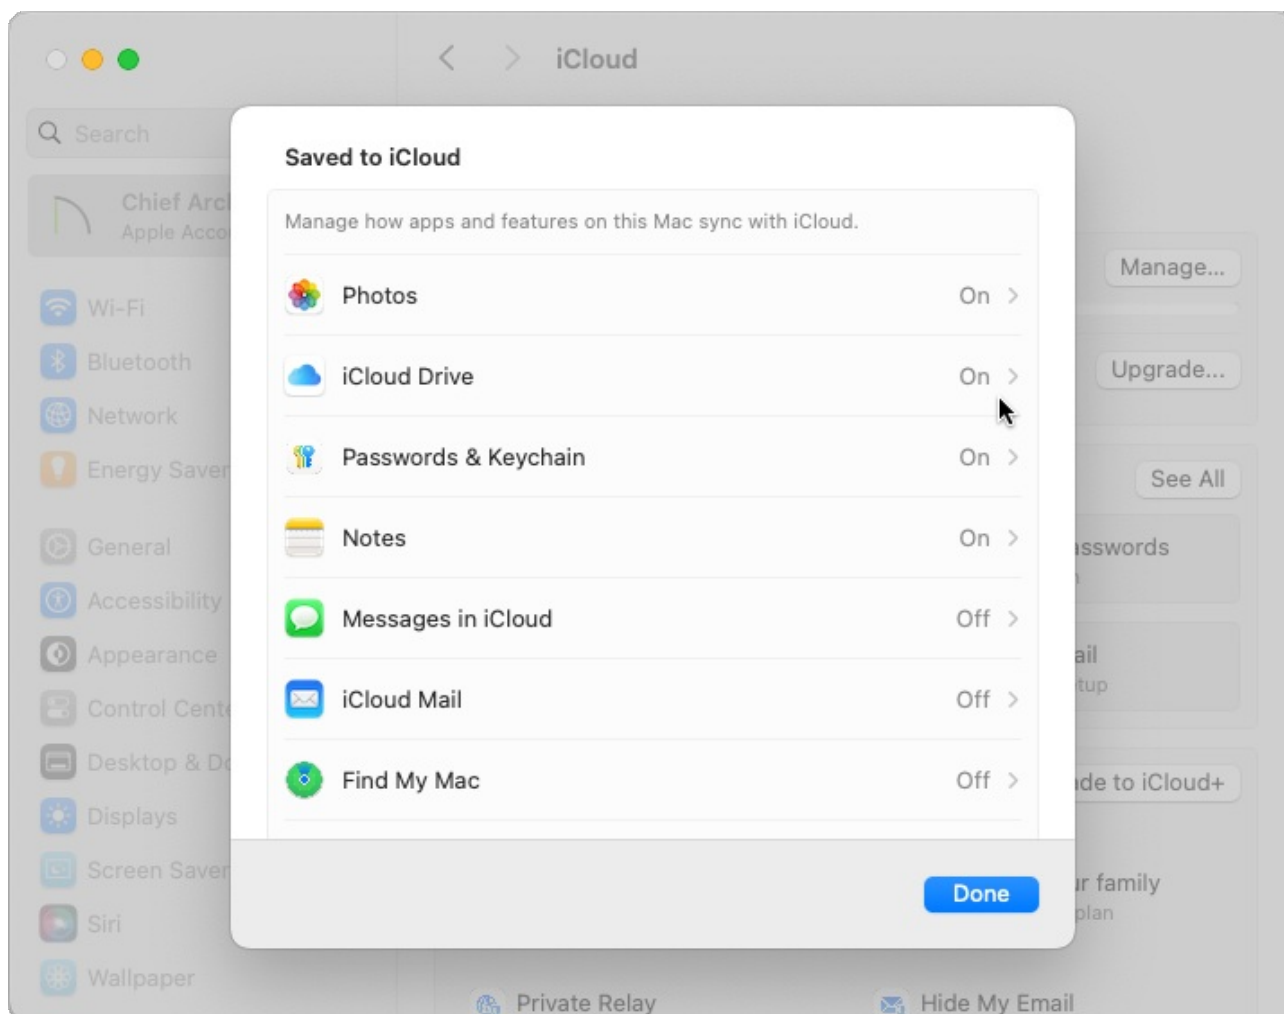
iCloud

Search

Chief Arc
Apple Acco

Wi-Fi
Bluetooth
Network
Energy Saver
General
Accessibility
Appearance
Control Cente
Desktop & D
Displays
Screen Saver
Siri
Wallpaper

Saved to iCloud

Manage how apps and features on this Mac sync with iCloud.

Photos On
iCloud Drive On
Passwords & Keychain On
Notes On
Messages in iCloud Off
iCloud Mail Off
Find My Mac Off

Done

Manage...
Upgrade...
See All
sswords
ail
tup
de to iCloud+
r family
plan

Private Relay
Hide My Email